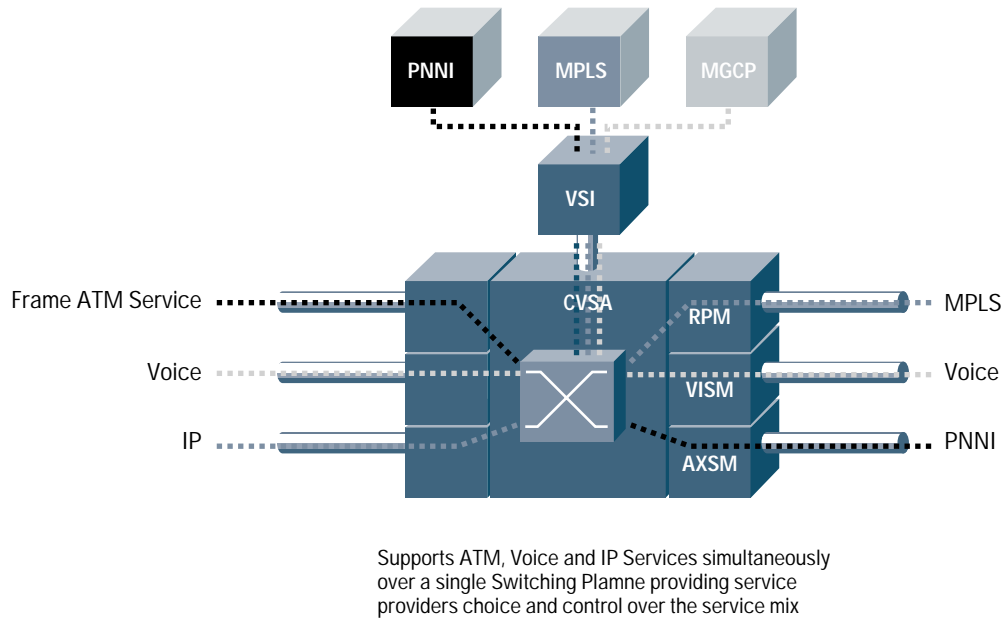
PNNI

MPLS

MGCP

VSI

CVSA

RPM

VISM

AXSM

Frame ATM Service

Voice

IP

MPLS

Voice

PNNI

Supports ATM, Voice and IP Services simultaneously over a single Switching Plamne providing service providers choice and control over the service mix